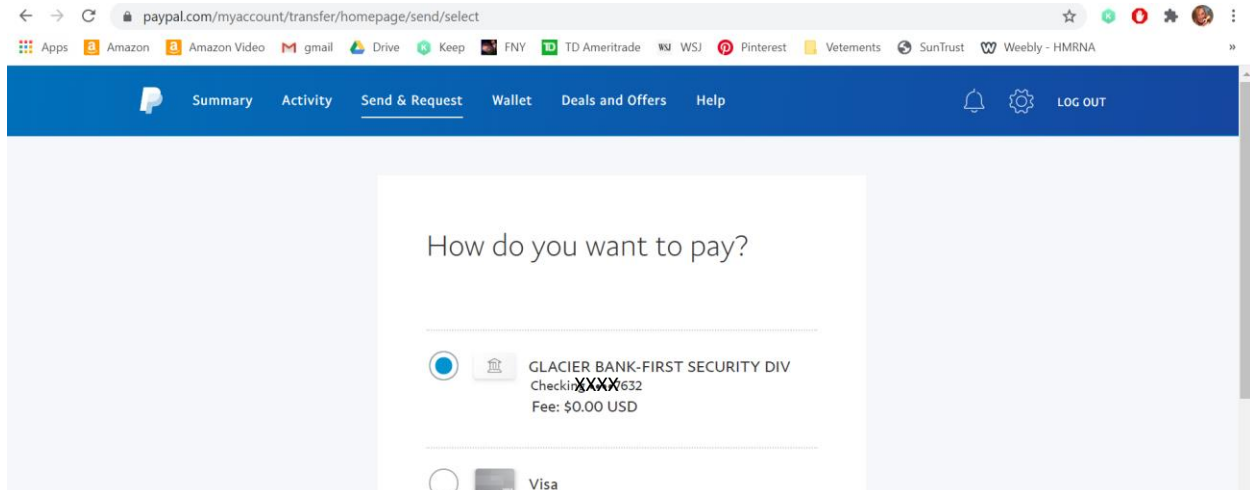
paypal.com/myaccount/transfer/homepage/send/select

Apps Amazon Amazon Video gmail Drive Keep FNY TD Ameritrade WSJ WSJ Pinterest Vetements SunTrust Weebly - HMRNA

Summary Activity Send & Request Wallet Deals and Offers Help LOG OUT

How do you want to pay?

GLACIER BANK-FIRST SECURITY DIV
Checkin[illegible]XXXX7632
Fee: $0.00 USD

Visa